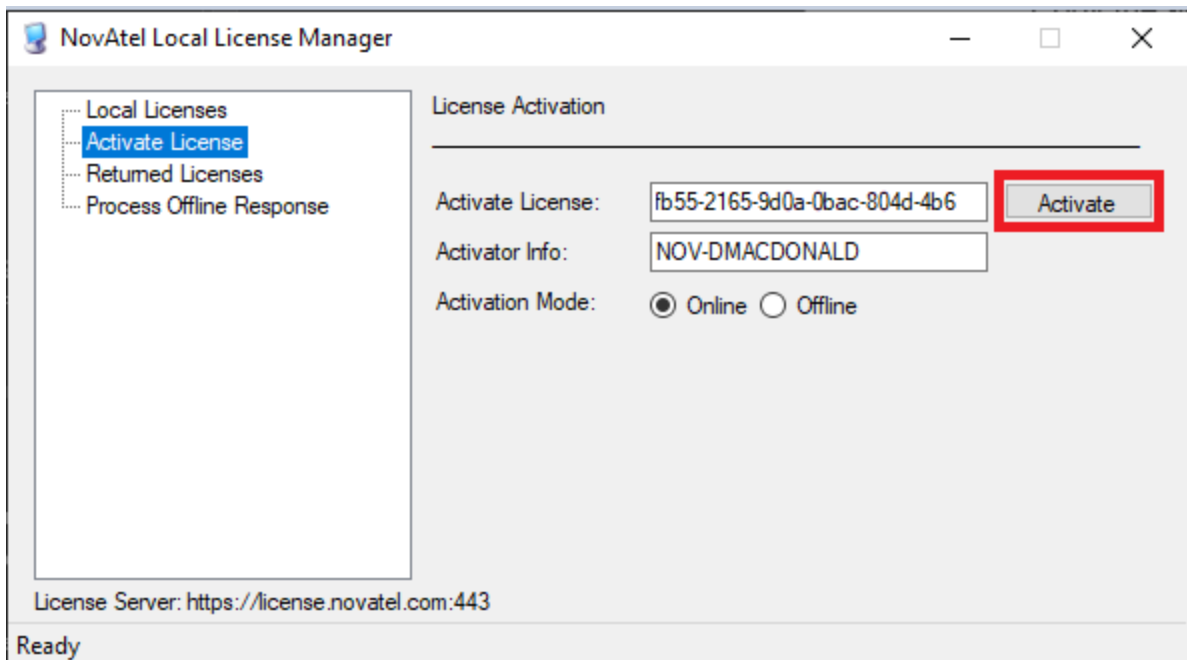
NovAtel Local License Manager

Local Licenses
Activate License
Returned Licenses
Process Offline Response

License Activation

Activate License: fb55-2165-9d0a-0bac-804d-4b6 Activate
Activator Info: NOV-DMACDONALD
Activation Mode: Online Offline

License Server: https://license.novatel.com:443

Ready